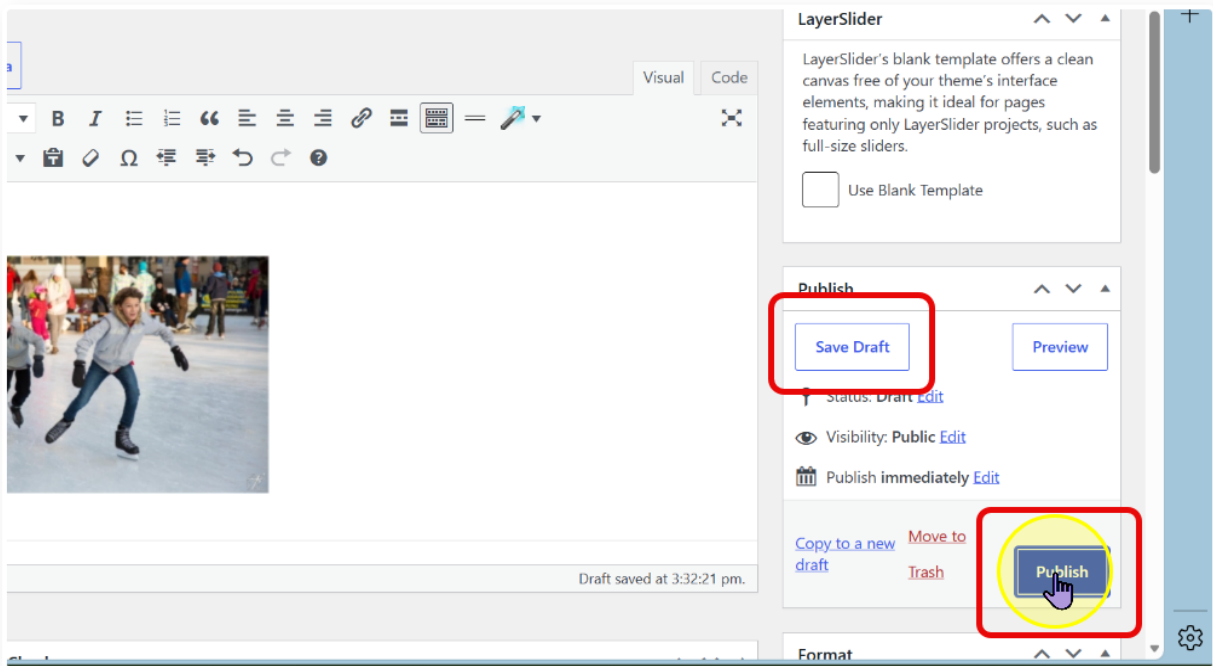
Visual Code

Ω

Draft saved at 3:32:21 pm.

LayerSlider

LayerSlider's blank template offers a clean canvas free of your theme's interface elements, making it ideal for pages featuring only LayerSlider projects, such as full-size sliders.

Use Blank Template

Publish

Save Draft

Preview

Status: Draft Edit

Visibility: Public Edit

Publish immediately Edit

Copy to a new draft

Move to Trash

Publish

Format